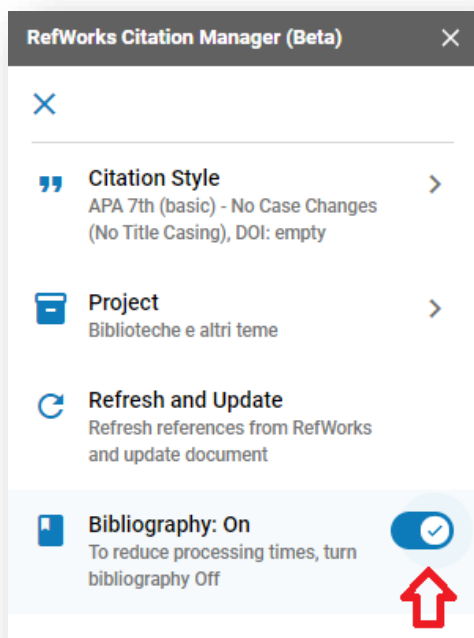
RefWorks Citation Manager (Beta)

Citation Style
APA 7th (basic) - No Case Changes (No Title Casing), DOI: empty

Project
Biblioteche e altri teme

Refresh and Update
Refresh references from RefWorks and update document

Bibliography: On
To reduce processing times, turn bibliography Off